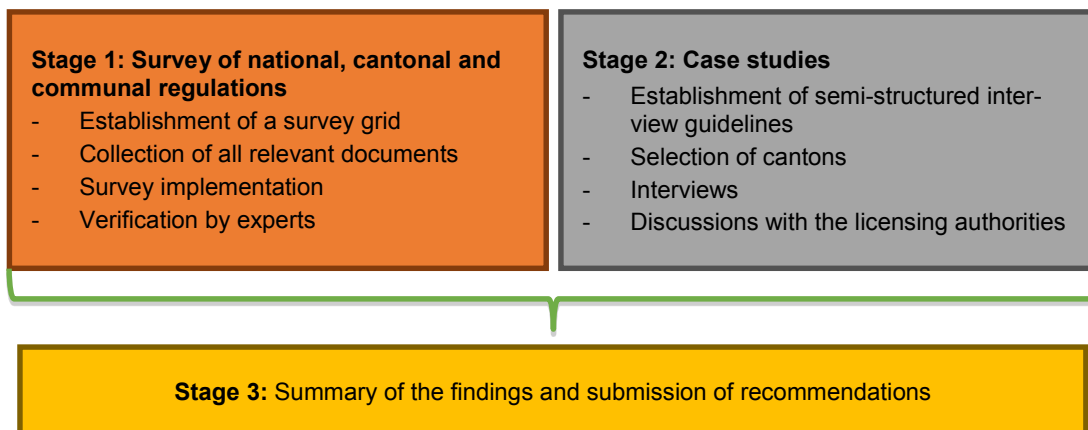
**Stage 1: Survey of national, cantonal and communal regulations**
- Establishment of a survey grid
- Collection of all relevant documents
- Survey implementation
- Verification by experts

**Stage 2: Case studies**
- Establishment of semi-structured interview guidelines
- Selection of cantons
- Interviews
- Discussions with the licensing authorities

**Stage 3:** Summary of the findings and submission of recommendations